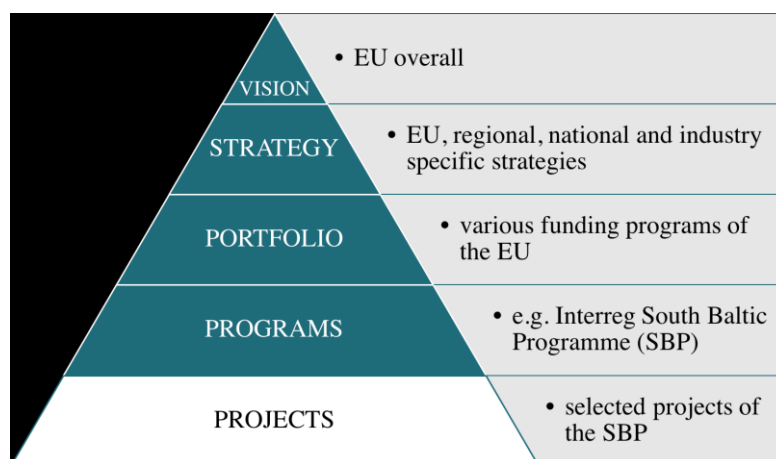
VISION

• EU overall

STRATEGY

• EU, regional, national and industry specific strategies

PORTFOLIO

• various funding programs of the EU

PROGRAMS

• e.g. Interreg South Baltic Programme (SBP)

PROJECTS

• selected projects of the SBP